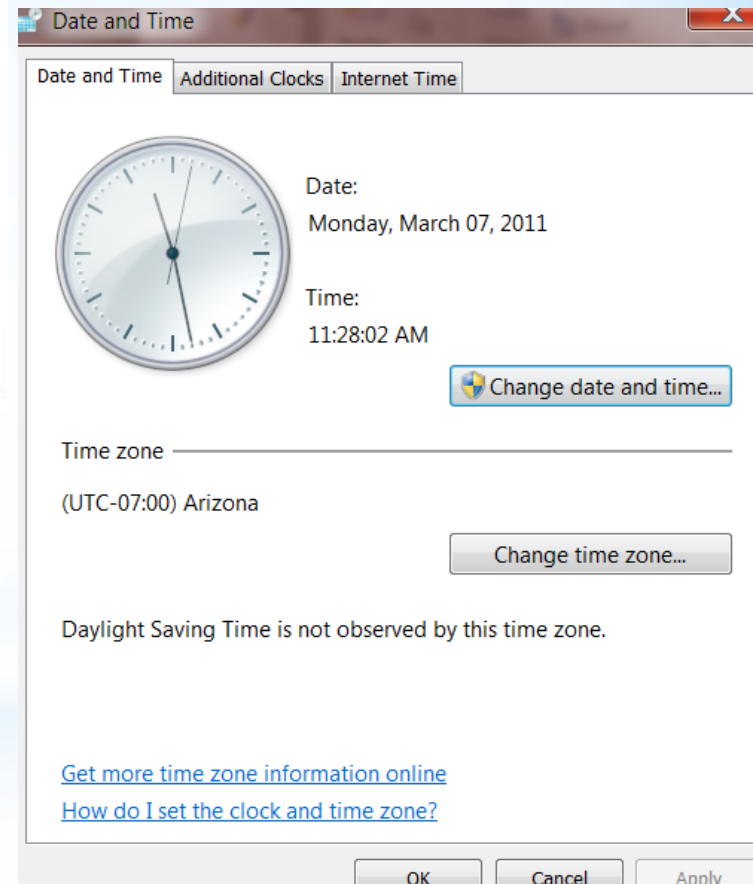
Date and Time

Date and Time | Additional Clocks | Internet Time

Date:
Monday, March 07, 2011

Time:
11:28:02 AM

Change date and time...

Time zone

(UTC-07:00) Arizona

Change time zone...

Daylight Saving Time is not observed by this time zone.

Get more time zone information online
How do I set the clock and time zone?

OK Cancel Apply